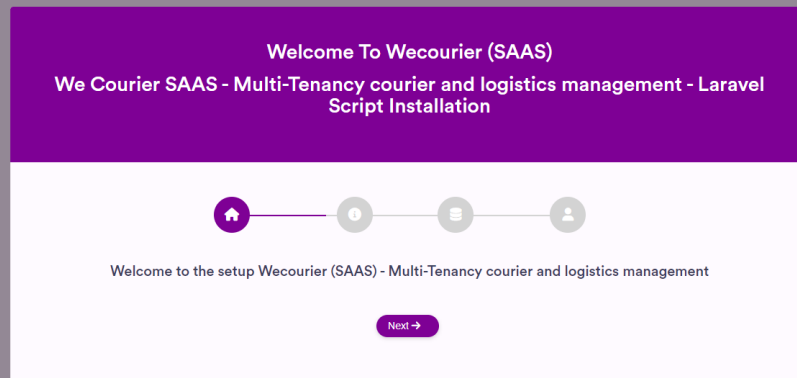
Welcome To Wecourier (SAAS)

We Courier SAAS - Multi-Tenancy courier and logistics management - Laravel Script Installation

Welcome to the setup Wecourier (SAAS) - Multi-Tenancy courier and logistics management

Next →